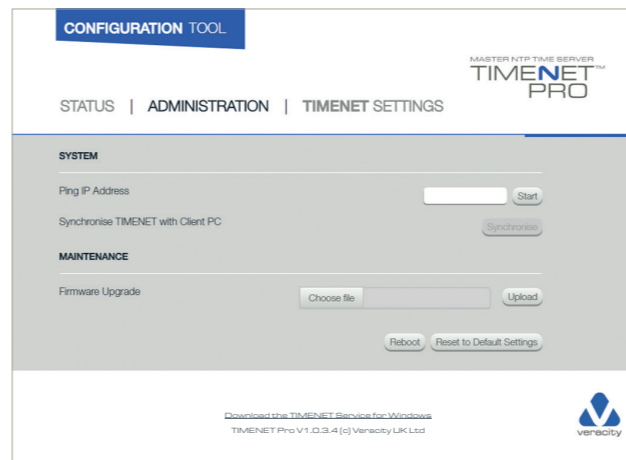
CONFIGURATION TOOL

MASTER NTP TIME SERVER
TIMENET™
PRO

STATUS | ADMINISTRATION | TIMENET SETTINGS

SYSTEM

Ping IP Address
Start

Synchronise TIMENET with Client PC
Synchronise

MAINTENANCE

Firmware Upgrade
Choose file
Upload

Reboot
Reset to Default Settings

Download the TIMENET Service for Windows
TIMENET Pro V1.0.3.4 (c) Veracity UK Ltd

veracity